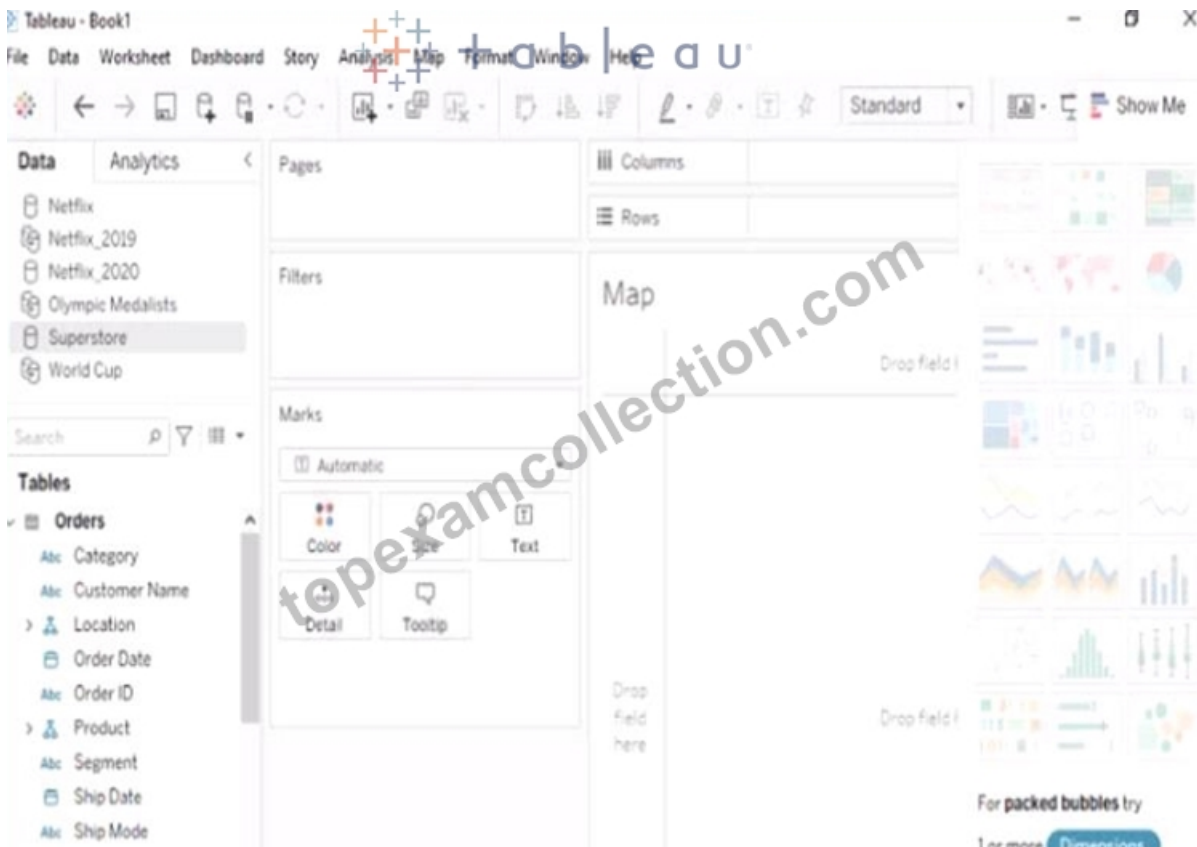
Tableau - Book1

+ a b | e a u

File Data Worksheet Dashboard Story Analysis Map Format Window Help

Standard

Show Me

Data Analytics

Netflix
Netflix_2019
Netflix_2020
Olympic Medalists
Superstore
World Cup

Search

Tables

Orders
Abc Category
Abc Customer Name
Location
Order Date
Abc Order ID
Product
Abc Segment
Ship Date
Abc Ship Mode

Pages

Filters

Marks

Automatic

Color
Size
Text
Detail
Tooltip

Columns

Rows

Map

Drop field here

Drop field here

Drop field here

topexamcollection.com

For packed bubbles try

1 or more Dimensions